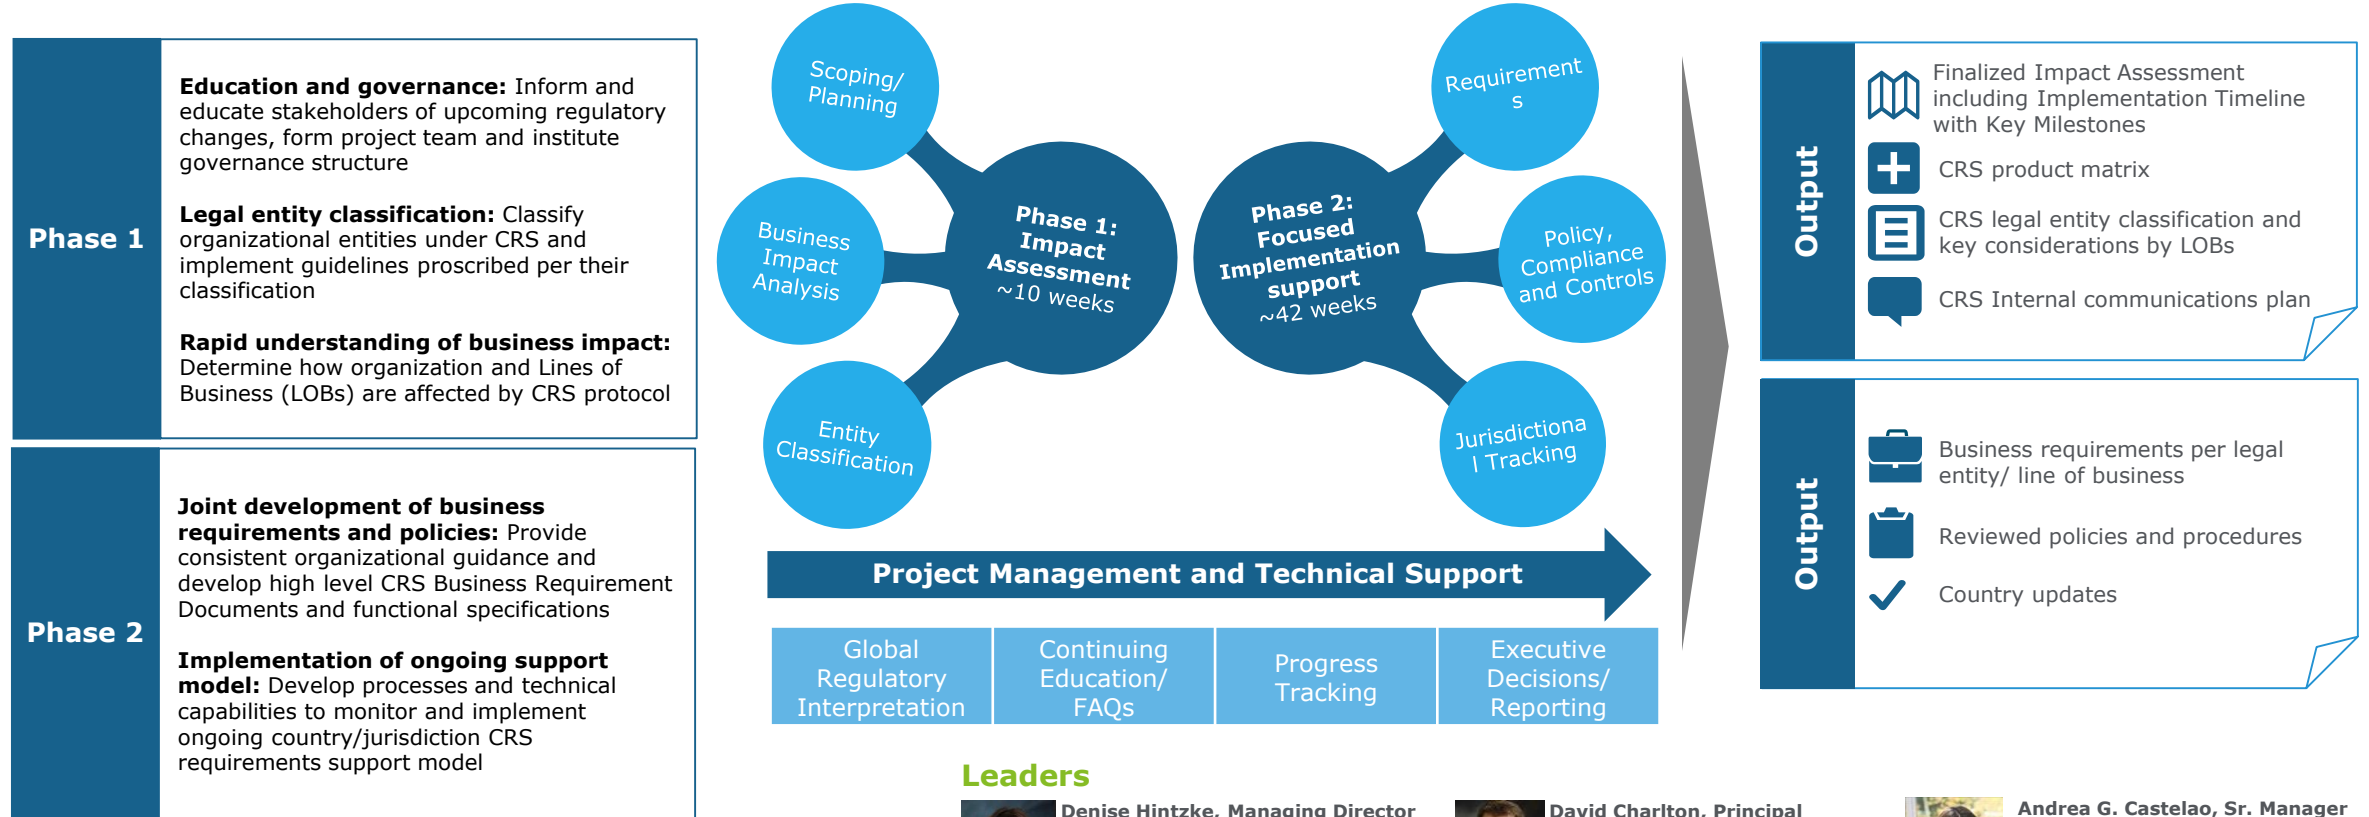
Phase 1

**Education and governance:** Inform and educate stakeholders of upcoming regulatory changes, form project team and institute governance structure

**Legal entity classification:** Classify organizational entities under CRS and implement guidelines proscribed per their classification

**Rapid understanding of business impact:** Determine how organization and Lines of Business (LOBs) are affected by CRS protocol

Phase 2

**Joint development of business requirements and policies:** Provide consistent organizational guidance and develop high level CRS Business Requirement Documents and functional specifications

**Implementation of ongoing support model:** Develop processes and technical capabilities to monitor and implement ongoing country/jurisdiction CRS requirements support model

Scoping/ Planning

Business Impact Analysis

Entity Classification

Phase 1: Impact Assessment ~10 weeks

Phase 2: Focused Implementation support ~42 weeks

Requirement s

Policy, Compliance and Controls

Jurisdictiona l Tracking

Project Management and Technical Support

| Global Regulatory Interpretation | Continuing Education/ FAQs | Progress Tracking | Executive Decisions/ Reporting |
|---|---|---|---|

Output

Finalized Impact Assessment including Implementation Timeline with Key Milestones

CRS product matrix

CRS legal entity classification and key considerations by LOBs

CRS Internal communications plan

Output

Business requirements per legal entity/ line of business

Reviewed policies and procedures

Country updates

Leaders

Denise Hintzke, Managing Director

David Charlton, Principal

Andrea G. Castelao, Sr. Manager